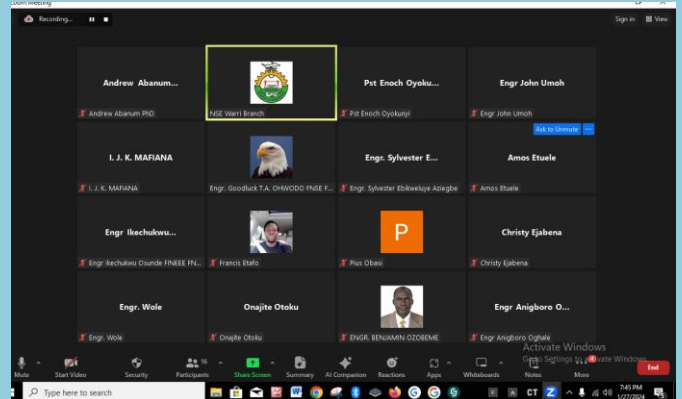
Zoom Meeting

Recording...

Sign in
View

Andrew Abanum...
Andrew Abanum PhD

NSE Warri Branch

Pst Enoch Oyoku...
Pst Enoch Oyokunyi

Engr John Umoh
Engr John Umoh

I. J. K. MAFIANA
I. J. K. MAFIANA

Engr. Goodluck T.A. OHWODO FNSE F...

Engr. Sylvester E...
Engr. Sylvester Ebikeseluye Aziegbe

Ask to Unmute
Amos Etuele
Amos Etuele

Engr Ikechukwu...
Engr Ikechukwu Osunde FNSEEE FN...

Francis Etafo

P
Pius Obasi

Christy Ejabena
Christy Ejabena

Engr. Wole
Engr. Wole

Onajite Otoku
Onajite Otoku

ENGR. BENJAMIN OZOBEME

Engr Anigboro O...
Engr Anigboro Oghale

Mute
Start Video
Security
Participants 16
Share Screen
Summary
AI Companion
Reactions
Apps
Whiteboards
Notes
More
End

Activate Windows
Go to Settings to activate Windows.

Type here to search

7:45 PM
1/27/2024